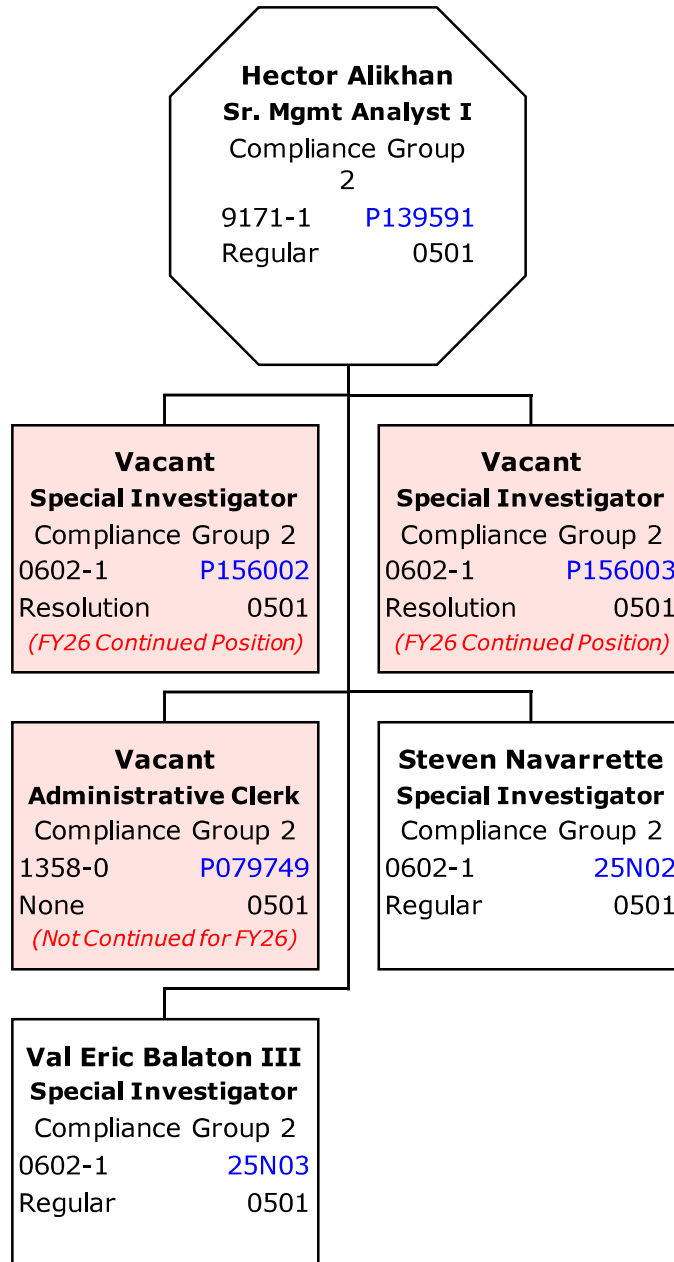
Hector Alikhan
Sr. Mgmt Analyst I
Compliance Group 2
9171-1 P139591
Regular 0501

Vacant
Special Investigator
Compliance Group 2
0602-1 P156002
Resolution 0501
(FY26 Continued Position)

Vacant
Special Investigator
Compliance Group 2
0602-1 P156003
Resolution 0501
(FY26 Continued Position)

Vacant
Administrative Clerk
Compliance Group 2
1358-0 P079749
None 0501
(Not Continued for FY26)

Steven Navarrette
Special Investigator
Compliance Group 2
0602-1 25N02
Regular 0501

Val Eric Balaton III
Special Investigator
Compliance Group 2
0602-1 25N03
Regular 0501